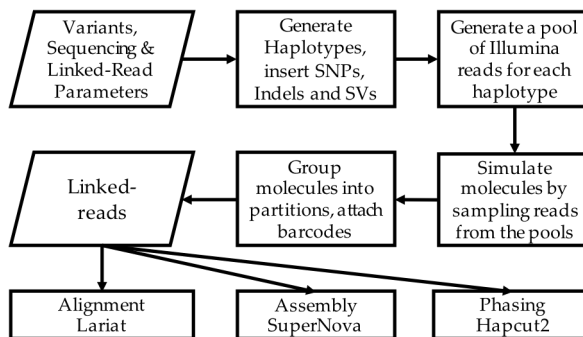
Variants, Sequencing & Linked-Read Parameters

Generate Haplotypes, insert SNPs, Indels and SVs

Generate a pool of Illumina reads for each haplotype

Simulate molecules by sampling reads from the pools

Group molecules into partitions, attach barcodes

Linked-reads

Alignment Lariat

Assembly SuperNova

Phasing Hapcut2